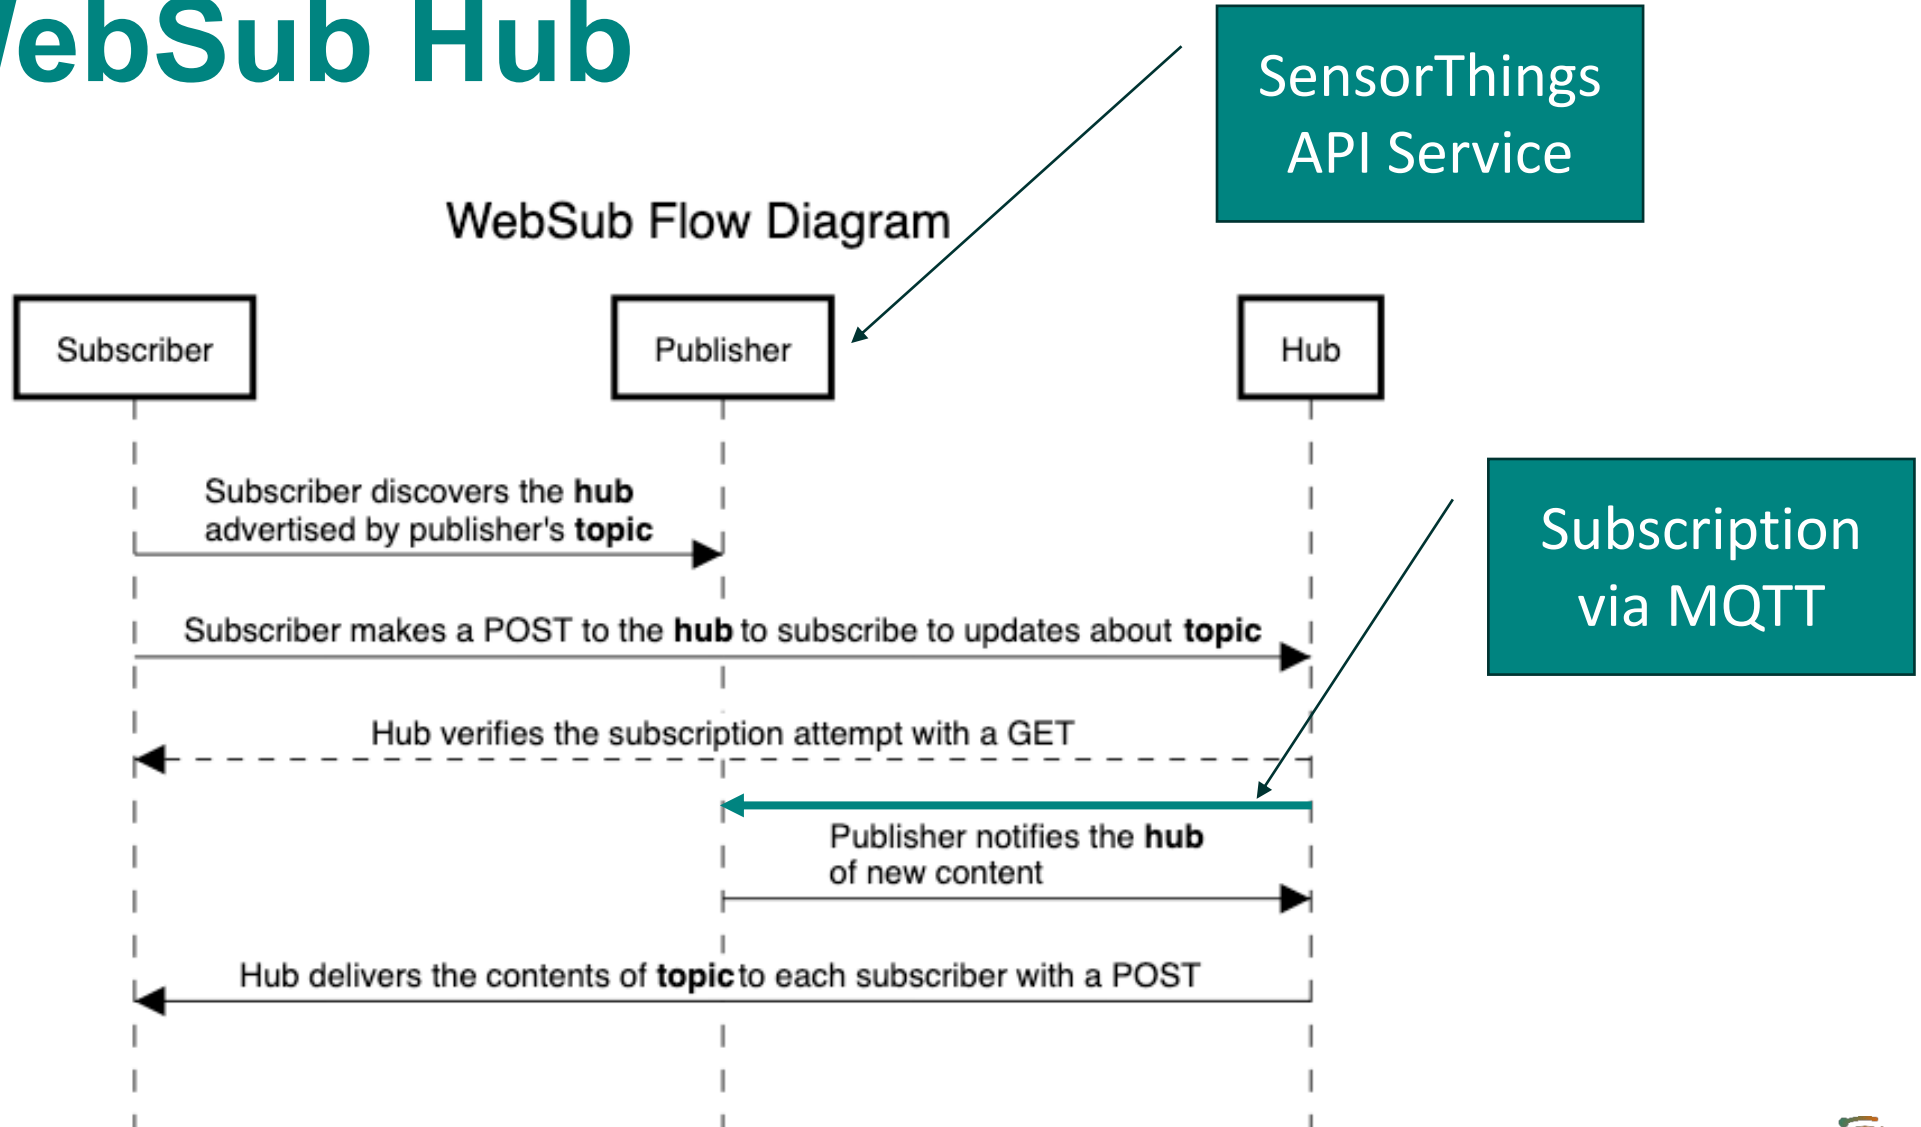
/ebSub Hub

SensorThings API Service

WebSub Flow Diagram

Subscriber

Publisher

Hub

Subscription via MQTT

Subscriber discovers the **hub** advertised by publisher's **topic**

Subscriber makes a POST to the **hub** to subscribe to updates about **topic**

Hub verifies the subscription attempt with a GET

Publisher notifies the **hub** of new content

Hub delivers the contents of **topic** to each subscriber with a POST